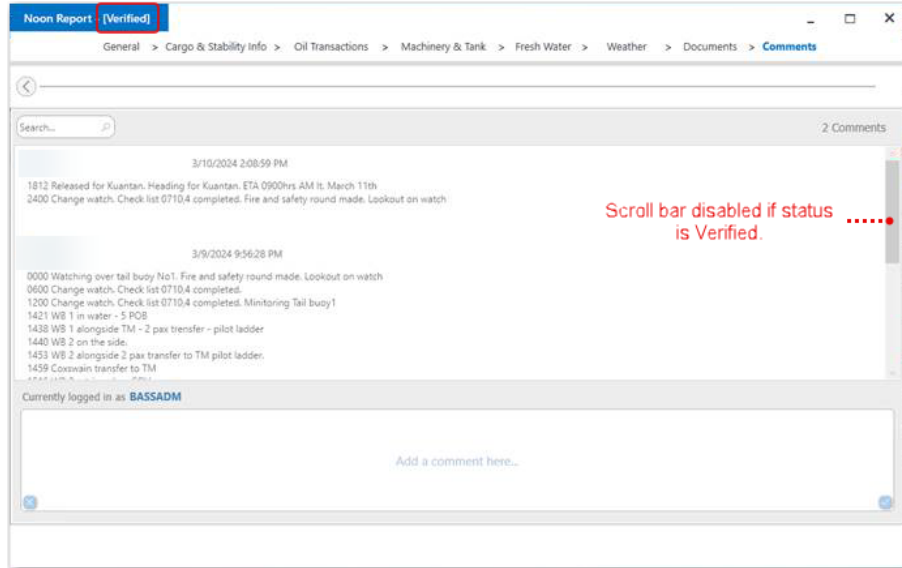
Noon Report [Verified]

General > Cargo & Stability Info > Oil Transactions > Machinery & Tank > Fresh Water > Weather > Documents > Comments

Search...

2 Comments

3/10/2024 2:08:59 PM

1812 Released for Kuantan. Heading for Kuantan. ETA 0900hrs AM lt. March 11th
2400 Change watch. Check list 0710,4 completed. Fire and safety round made. Lookout on watch

Scroll bar disabled if status is Verified.

3/9/2024 9:56:28 PM

0000 Watching over tail buoy No1. Fire and safety round made. Lookout on watch
0600 Change watch. Check list 0710,4 completed.
1200 Change watch. Check list 0710,4 completed. Minitoring Tail buoy1
1421 WB 1 in water - 5 POB
1438 WB 1 alongside TM - 2 pax trensfer - pilot ladder
1440 WB 2 on the side.
1453 WB 2 alongside 2 pax transfer to TM pilot ladder.
1459 Coxswain transfer to TM
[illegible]

Currently logged in as BASSADM

Add a comment here...